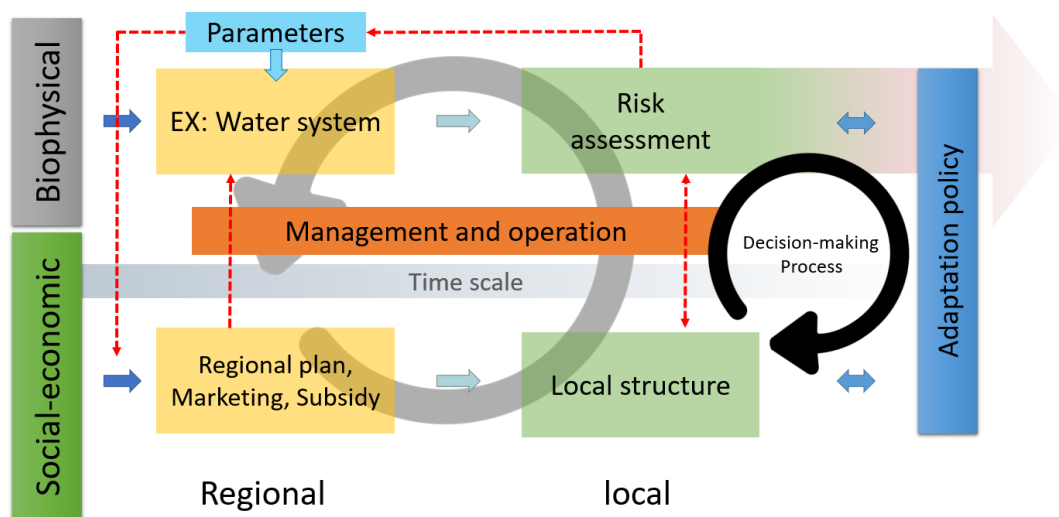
Biophysical

Social-economic

Parameters

EX: Water system

Risk assessment

Management and operation

Decision-making Process

Time scale

Regional plan, Marketing, Subsidy

Local structure

Adaptation policy

Regional

local